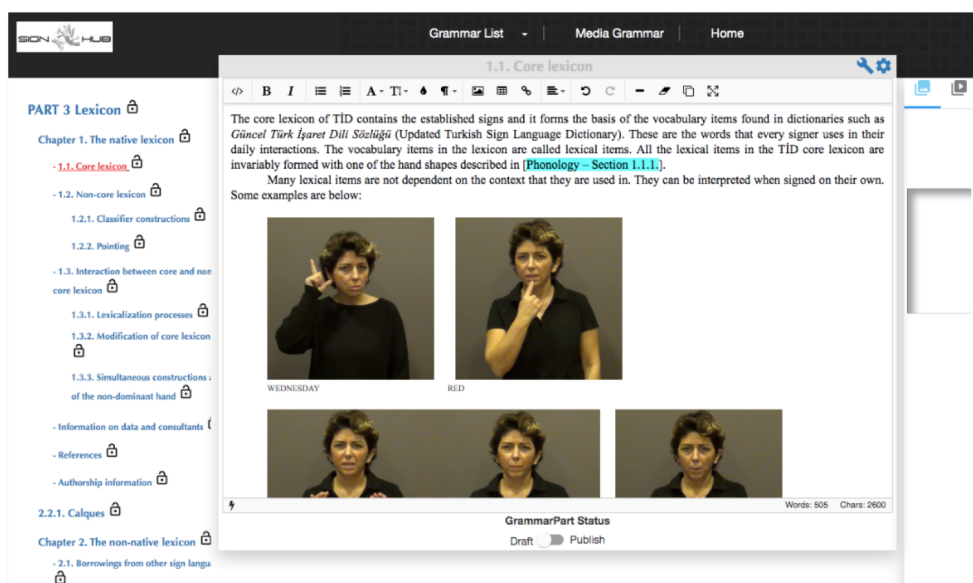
SIGN HUB

Grammar List | Media Grammar | Home

1.1. Core lexicon

PART 3 Lexicon

Chapter 1. The native lexicon

- 1.1. Core lexicon

- 1.2. Non-core lexicon

1.2.1. Classifier constructions

1.2.2. Pointing

- 1.3. Interaction between core and non core lexicon

1.3.1. Lexicalization processes

1.3.2. Modification of core lexicon

1.3.3. Simultaneous constructions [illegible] of the non-dominant hand

- Information on data and consultants

- References

- Authorship information

2.2.1. Calques

Chapter 2. The non-native lexicon

- 2.1. Borrowings from other sign langu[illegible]

The core lexicon of TİD contains the established signs and it forms the basis of the vocabulary items found in dictionaries such as Güncel Türk İşaret Dili Sözlüğü (Updated Turkish Sign Language Dictionary). These are the words that every signer uses in their daily interactions. The vocabulary items in the lexicon are called lexical items. All the lexical items in the TİD core lexicon are invariably formed with one of the hand shapes described in [Phonology – Section 1.1.1.].

Many lexical items are not dependent on the context that they are used in. They can be interpreted when signed on their own. Some examples are below:

WEDNESDAY

RED

Words: 505 Chars: 2600

GrammarPart Status

Draft Publish